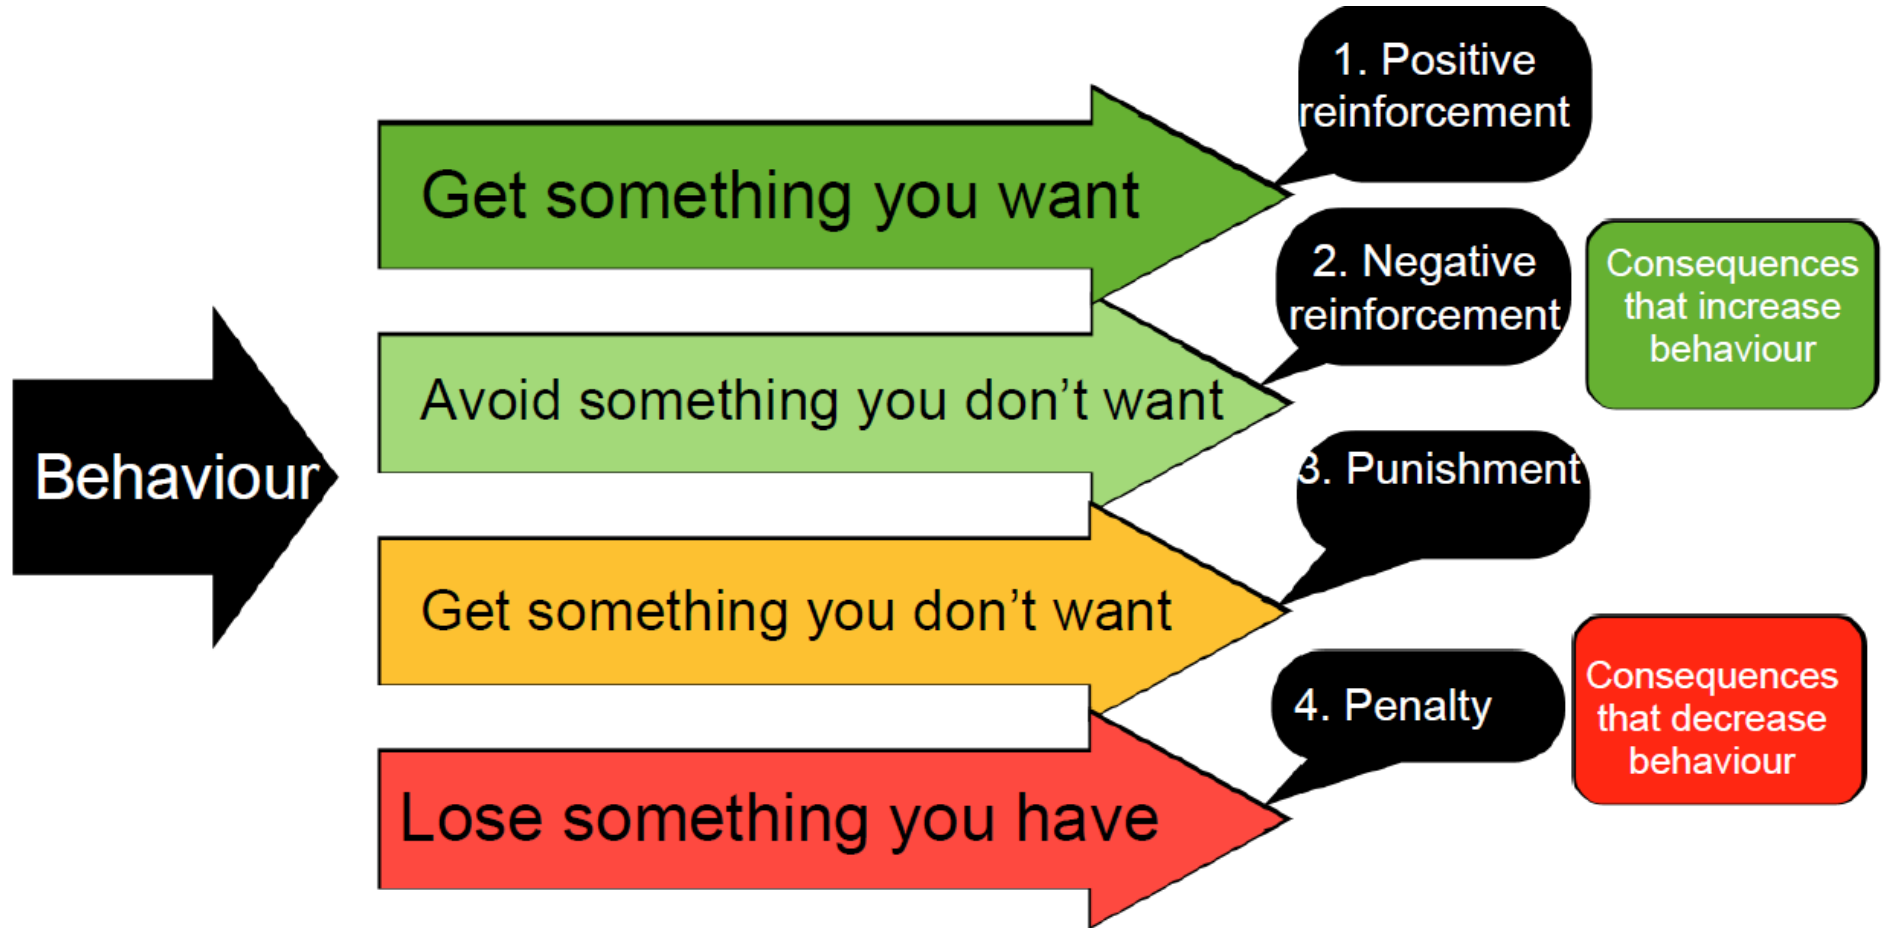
Behaviour

Get something you want

1. Positive reinforcement

Avoid something you don’t want

2. Negative reinforcement

Consequences that increase behaviour

Get something you don’t want

3. Punishment

Lose something you have

4. Penalty

Consequences that decrease behaviour